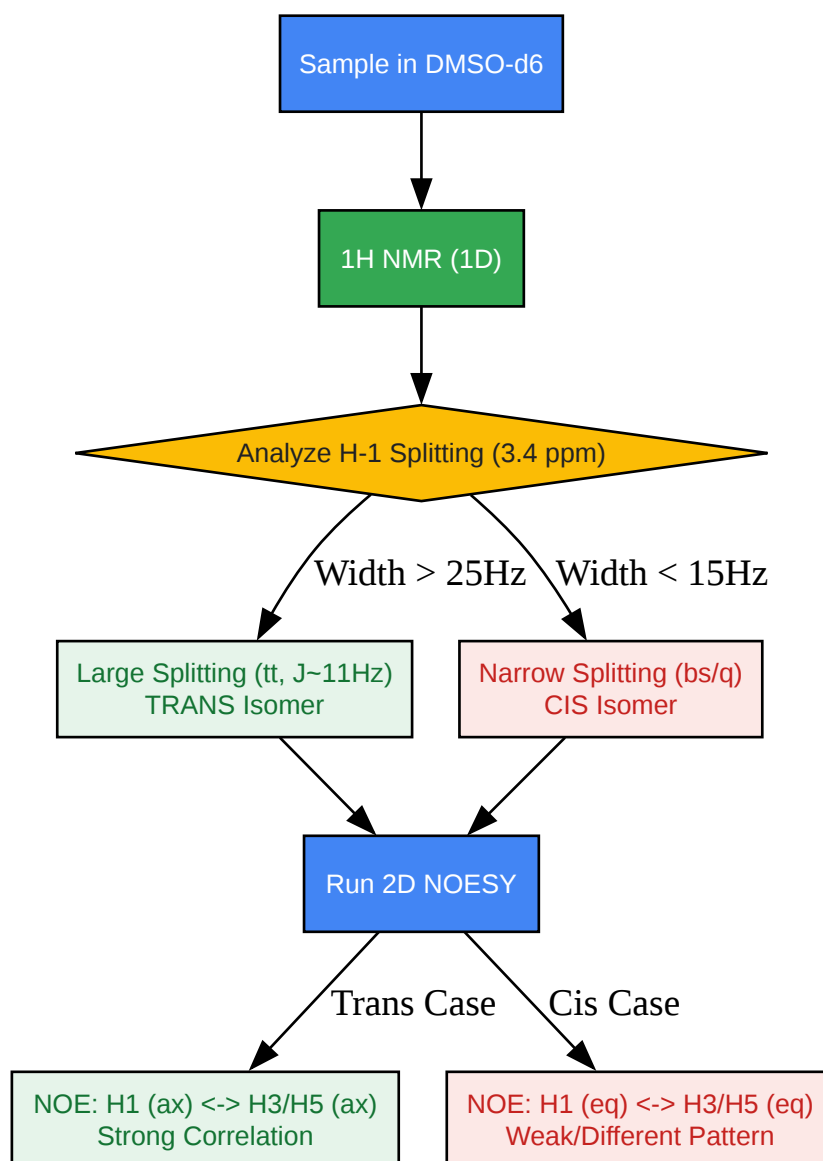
Sample in DMSO-d6

1H NMR (1D)

Analyze H-1 Splitting (3.4 ppm)

Width > 25Hz

Width < 15Hz

Large Splitting (tt, J~11Hz)
TRANS Isomer

Narrow Splitting (bs/q)
CIS Isomer

Run 2D NOESY

Trans Case

Cis Case

NOE: H1 (ax) <-> H3/H5 (ax)
Strong Correlation

NOE: H1 (eq) <-> H3/H5 (eq)
Weak/Different Pattern